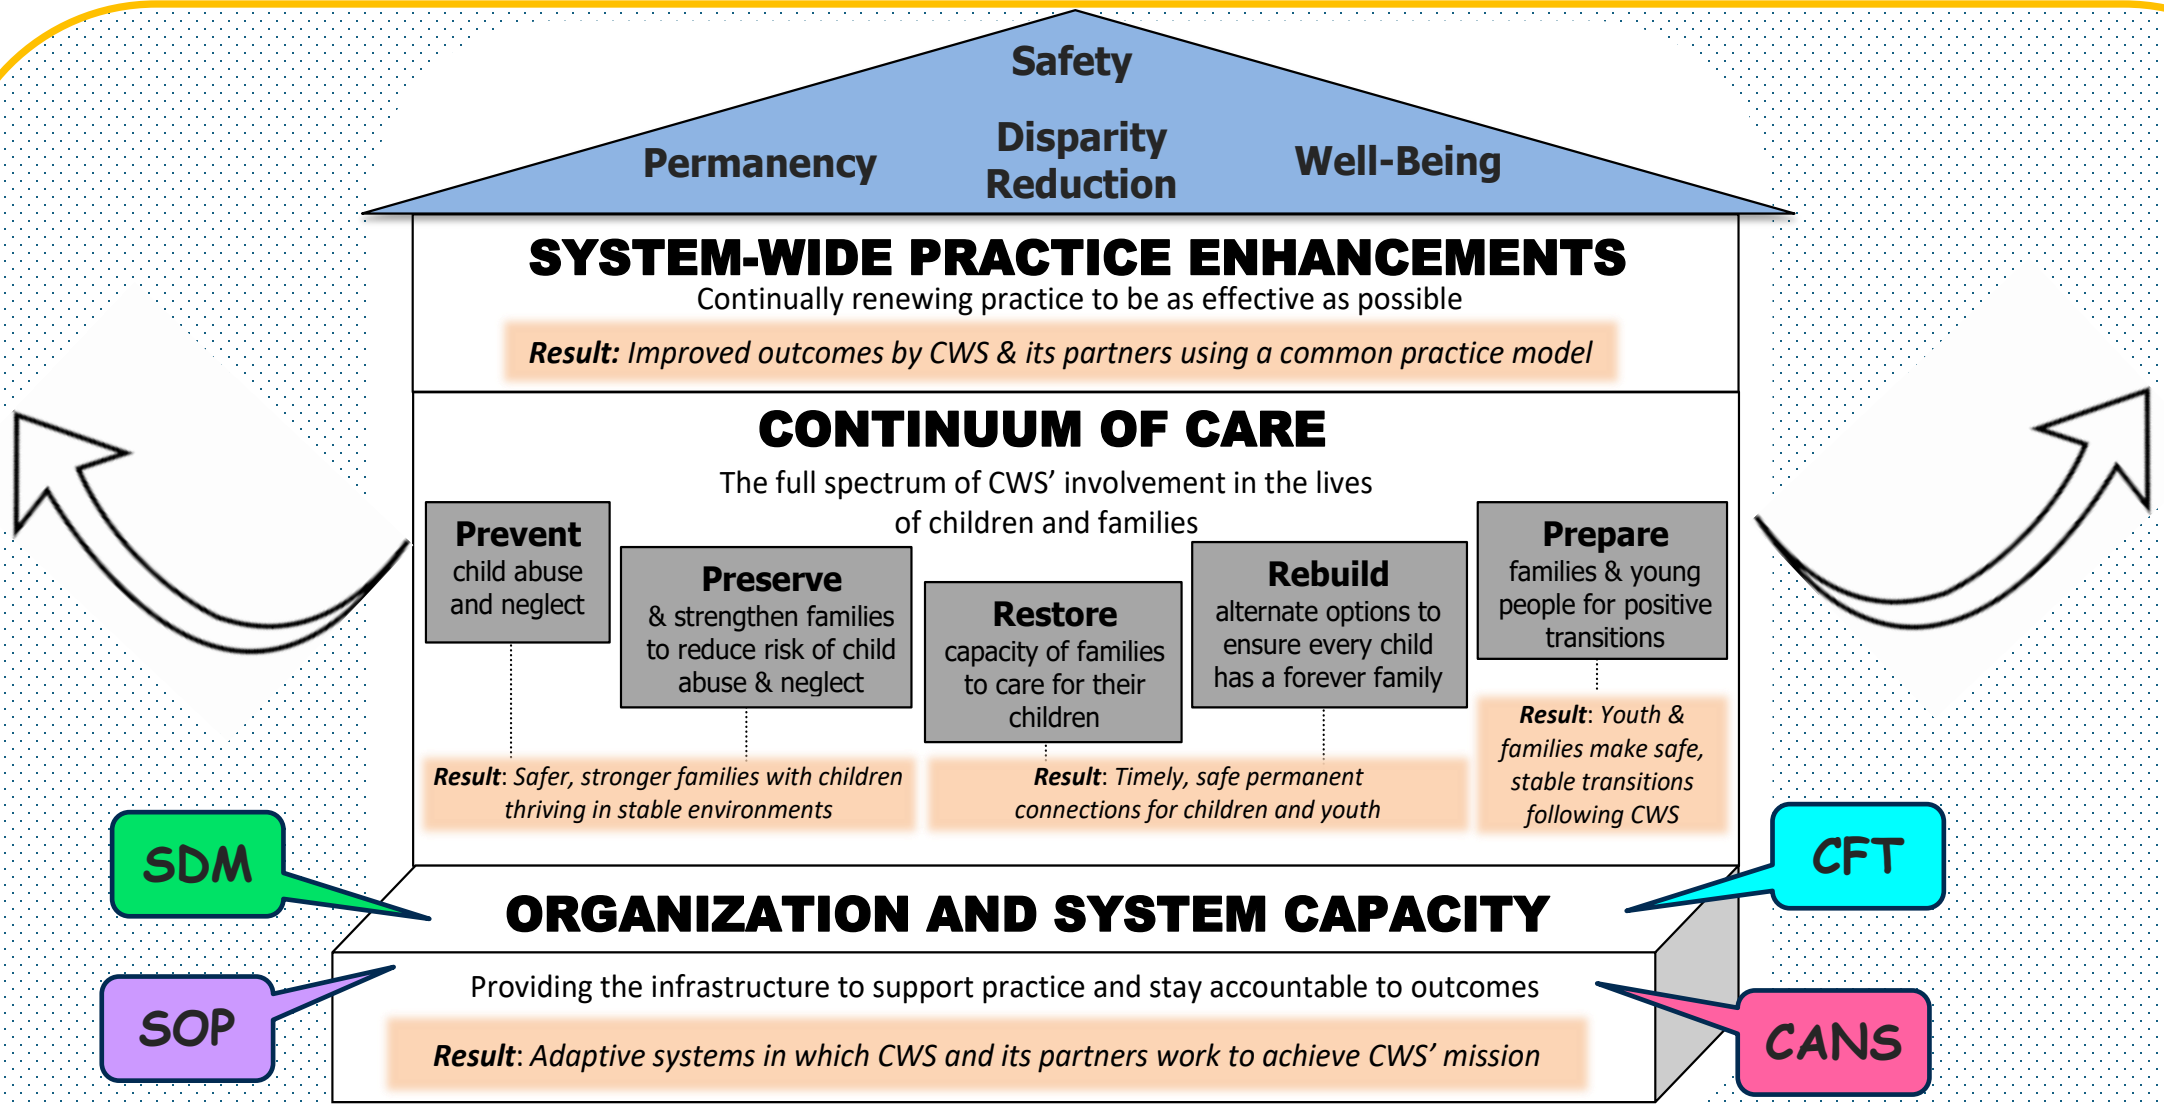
Safety

Permanency

Disparity Reduction

Well-Being

SYSTEM-WIDE PRACTICE ENHANCEMENTS

Continually renewing practice to be as effective as possible

***Result:*** *Improved outcomes by CWS & its partners using a common practice model*

CONTINUUM OF CARE

The full spectrum of CWS' involvement in the lives of children and families

**Prevent** child abuse and neglect

**Preserve** & strengthen families to reduce risk of child abuse & neglect

**Restore** capacity of families to care for their children

**Rebuild** alternate options to ensure every child has a forever family

**Prepare** families & young people for positive transitions

***Result***: *Safer, stronger families with children thriving in stable environments*

***Result***: *Timely, safe permanent connections for children and youth*

***Result***: *Youth & families make safe, stable transitions following CWS*

SDM

CFT

ORGANIZATION AND SYSTEM CAPACITY

SOP

Providing the infrastructure to support practice and stay accountable to outcomes

CANS

***Result***: *Adaptive systems in which CWS and its partners work to achieve CWS' mission*